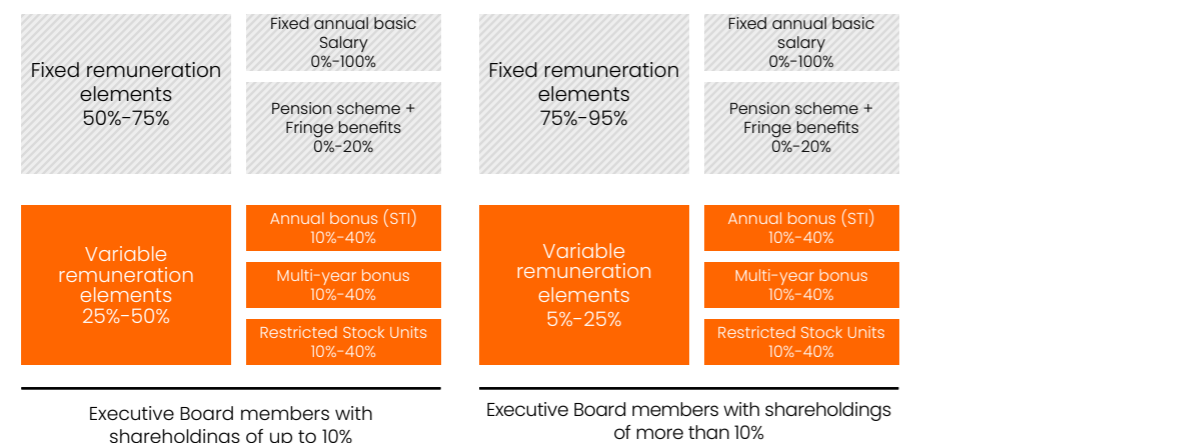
Fixed remuneration elements
50%-75%

Fixed annual basic Salary
0%-100%

Pension scheme + Fringe benefits
0%-20%

Variable remuneration elements
25%-50%

Annual bonus (STI)
10%-40%

Multi-year bonus
10%-40%

Restricted Stock Units
10%-40%

Executive Board members with shareholdings of up to 10%

Fixed remuneration elements
75%-95%

Fixed annual basic salary
0%-100%

Pension scheme + Fringe benefits
0%-20%

Variable remuneration elements
5%-25%

Annual bonus (STI)
10%-40%

Multi-year bonus
10%-40%

Restricted Stock Units
10%-40%

Executive Board members with shareholdings of more than 10%